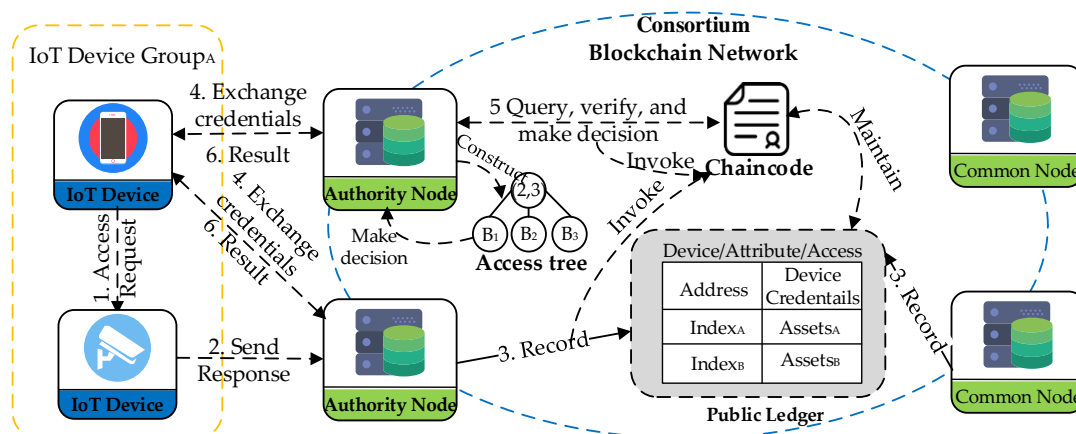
IoT Device Group$_A$

Consortium Blockchain Network

4. Exchange credentials

6. Result

IoT Device

1. Access Request

IoT Device

2. Send Response

Authority Node

4. Exchange credentials

6. Result

Authority Node

5 Query, verify, and make decision

Construct

2,3

B$_1$ B$_2$ B$_3$

Make decision

Access tree

Invoke

Invoke

Chaincode

Maintain

Common Node

Device/Attribute/Access

| Address | Device Credentails |
|---|---|
| Index$_A$ | Assets$_A$ |
| Index$_B$ | Assets$_B$ |

3. Record

3. Record

Public Ledger

Common Node